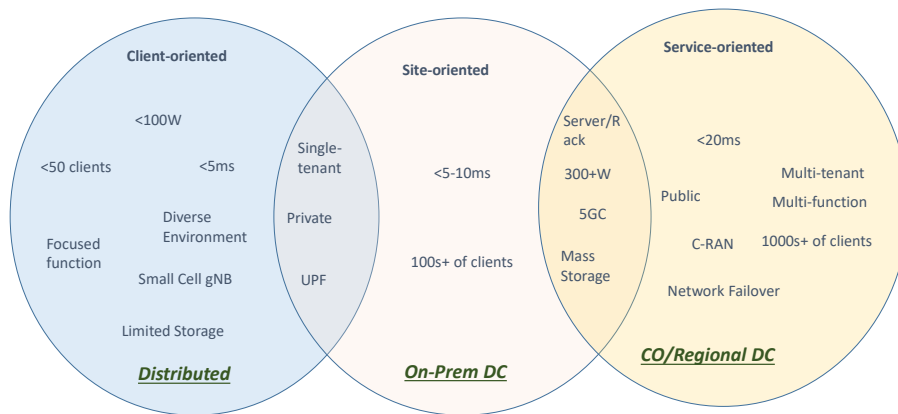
Client-oriented

<100W

<50 clients

<5ms

Diverse Environment

Focused function

Small Cell gNB

Limited Storage

Distributed

Single-tenant

Private

UPF

Site-oriented

<5-10ms

100s+ of clients

On-Prem DC

Server/Rack

300+W

5GC

Mass Storage

Service-oriented

<20ms

Multi-tenant

Public

Multi-function

C-RAN

1000s+ of clients

Network Failover

CO/Regional DC